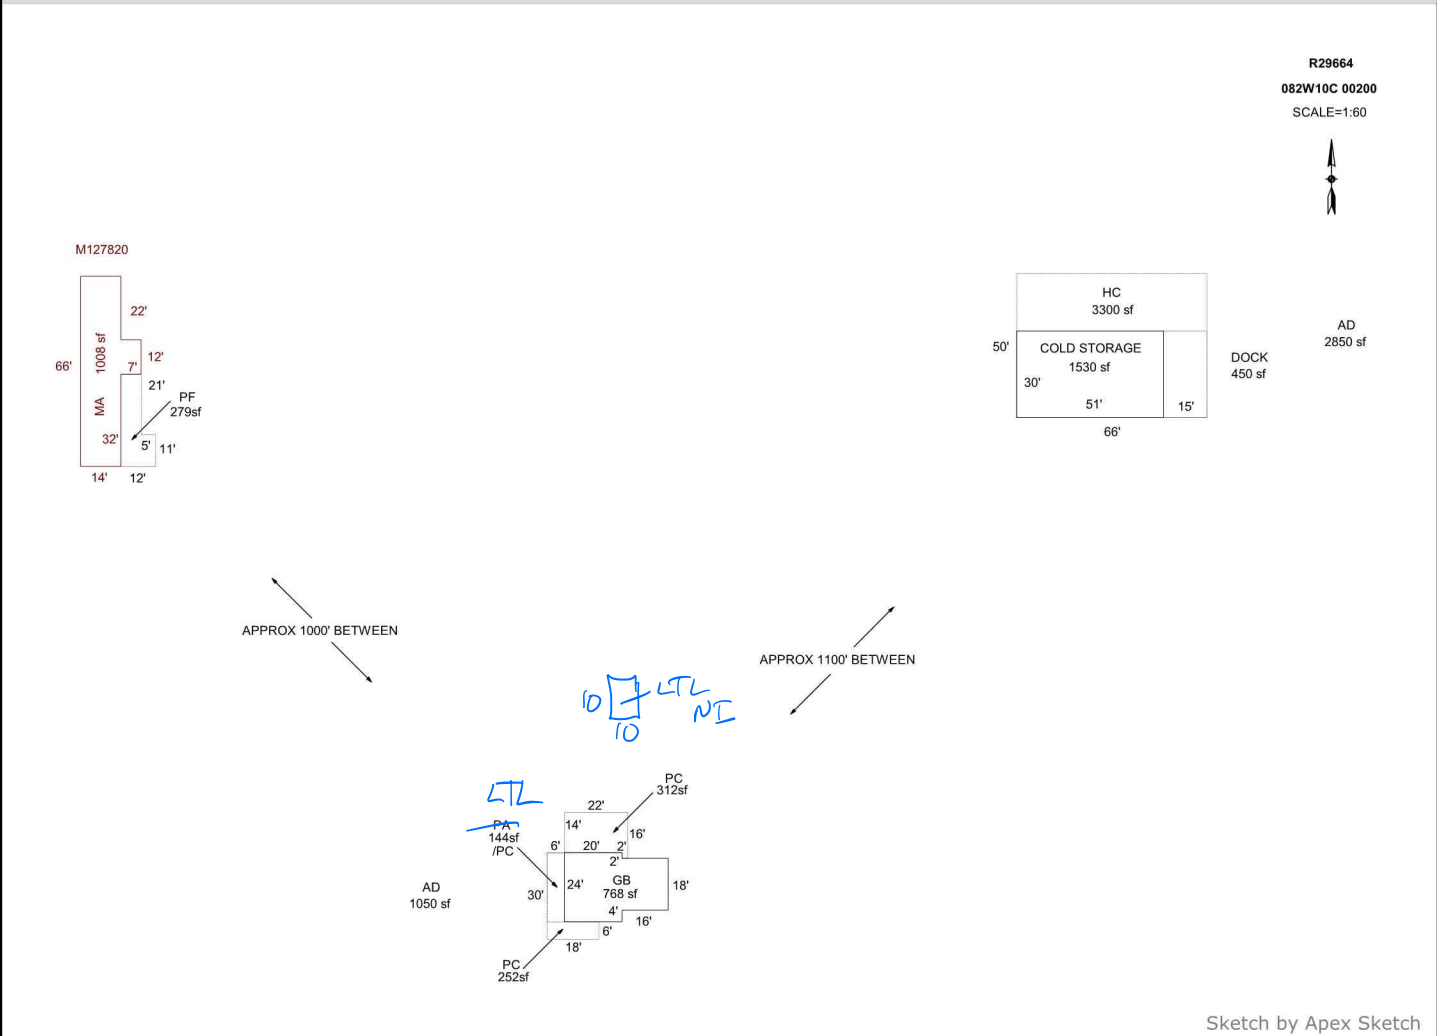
R29664
082W10C 00200
SCALE=1:60

M127820
22'
66'
1008 sf
MA
12'
7'
21'
PF
279sf
32'
5'
11'
14'
12'

HC
3300 sf
50'
COLD STORAGE
1530 sf
30'
51'
15'
66'
DOCK
450 sf
AD
2850 sf

APPROX 1000' BETWEEN

APPROX 1100' BETWEEN

10
10
LTL
NI

LTL
PA
144sf
/PC
PC
312sf
22'
14'
16'
6'
20'
2'
2'
24'
GB
768 sf
18'
30'
4'
16'
6'
18'
AD
1050 sf
PC
252sf

Sketch by Apex Sketch